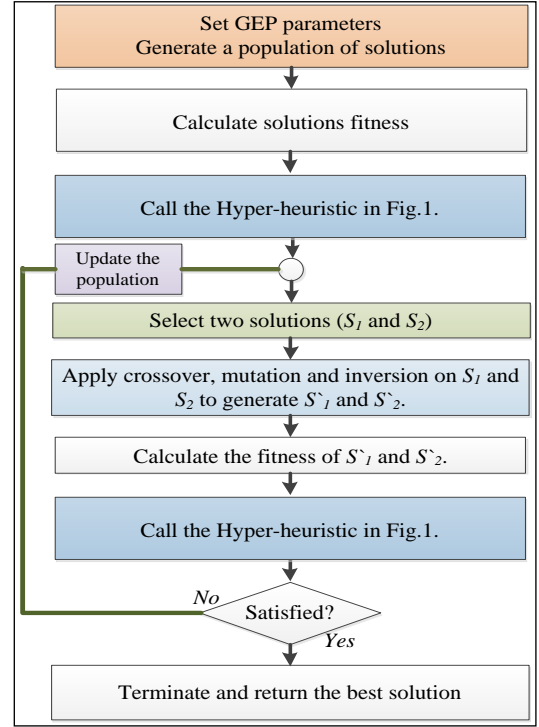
Set GEP parameters
Generate a population of solutions

Calculate solutions fitness

Call the Hyper-heuristic in Fig.1.

Update the population

Select two solutions ($S_1$ and $S_2$)

Apply crossover, mutation and inversion on $S_1$ and $S_2$ to generate $S`_1$ and $S`_2$.

Calculate the fitness of $S`_1$ and $S`_2$.

Call the Hyper-heuristic in Fig.1.

No

Satisfied?

Yes

Terminate and return the best solution